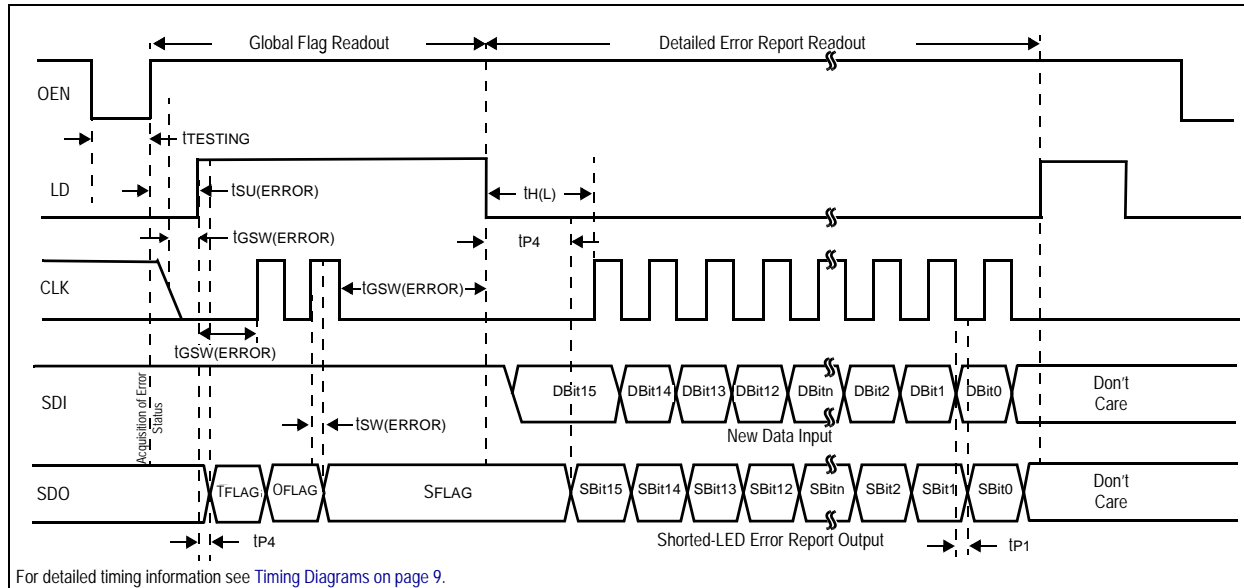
Global Flag Readout

Detailed Error Report Readout

OEN

tTESTING

LD

tSU(ERROR)

tH(L)

tGSW(ERROR)

tP4

CLK

tGSW(ERROR)

tGSW(ERROR)

Acquisition of Error Status

SDI

DBit15 DBit14 DBit13 DBit12 DBitn DBit2 DBit1 DBit0

Don't Care

tSW(ERROR)

New Data Input

SDO

TFLAG OFLAG SFLAG

SBit15 SBit14 SBit13 SBit12 SBitn SBit2 SBit1 SBit0

Don't Care

tP4

Shorted-LED Error Report Output

tP1

For detailed timing information see Timing Diagrams on page 9.